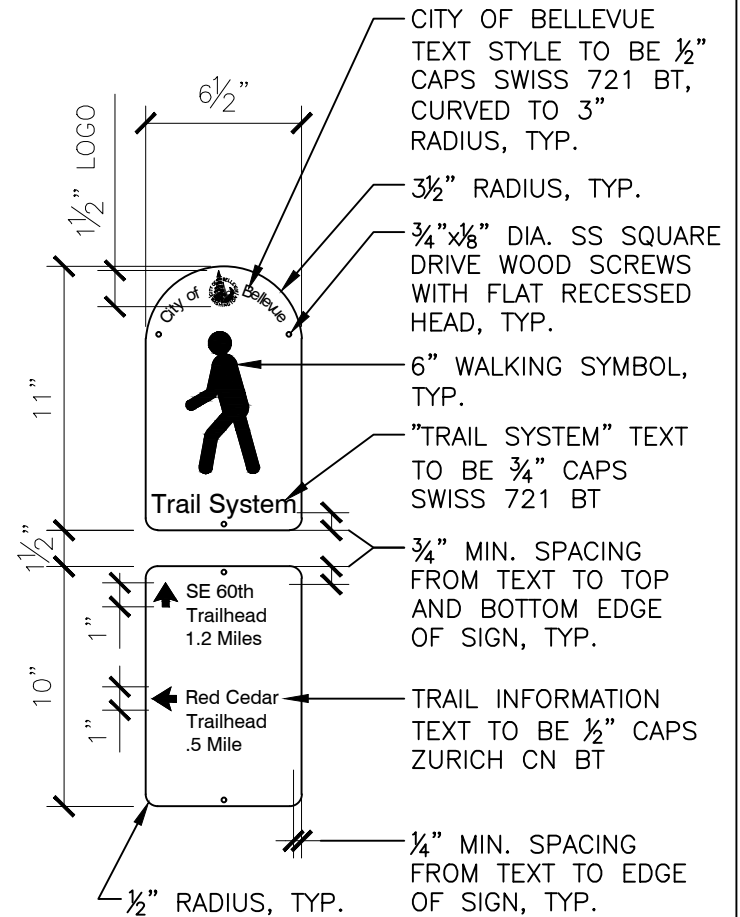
$6\frac{1}{2}$"

$1\frac{1}{2}$" LOGO

CITY OF BELLEVUE TEXT STYLE TO BE $\frac{1}{2}$" CAPS SWISS 721 BT, CURVED TO 3" RADIUS, TYP.

$3\frac{1}{2}$" RADIUS, TYP.

$\frac{3}{4}$"x$\frac{1}{8}$" DIA. SS SQUARE DRIVE WOOD SCREWS WITH FLAT RECESSED HEAD, TYP.

City of Bellevue

6" WALKING SYMBOL, TYP.

11"

"TRAIL SYSTEM" TEXT TO BE $\frac{3}{4}$" CAPS SWISS 721 BT

Trail System

$1\frac{1}{2}$"

$\frac{3}{4}$" MIN. SPACING FROM TEXT TO TOP AND BOTTOM EDGE OF SIGN, TYP.

SE 60th Trailhead 1.2 Miles

1"

10"

Red Cedar Trailhead .5 Mile

1"

TRAIL INFORMATION TEXT TO BE $\frac{1}{2}$" CAPS ZURICH CN BT

$\frac{1}{4}$" MIN. SPACING FROM TEXT TO EDGE OF SIGN, TYP.

$\frac{1}{2}$" RADIUS, TYP.